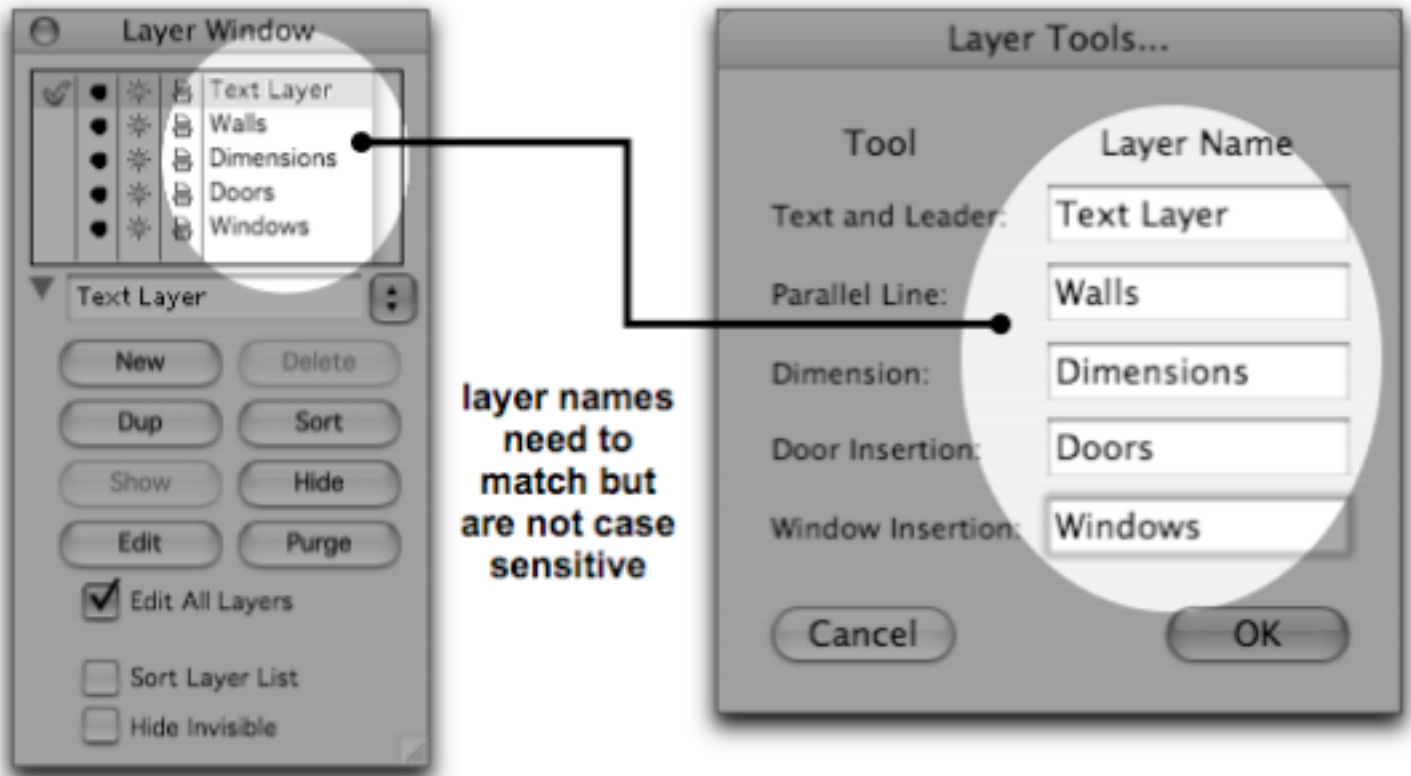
Layer Window

Text Layer
Walls
Dimensions
Doors
Windows

Text Layer

New
Delete
Dup
Sort
Show
Hide
Edit
Purge

Edit All Layers

Sort Layer List

Hide Invisible

layer names need to match but are not case sensitive

Layer Tools...

| Tool | Layer Name |
|---|---|
| Text and Leader: | Text Layer |
| Parallel Line: | Walls |
| Dimension: | Dimensions |
| Door Insertion: | Doors |
| Window Insertion: | Windows |

Cancel
OK